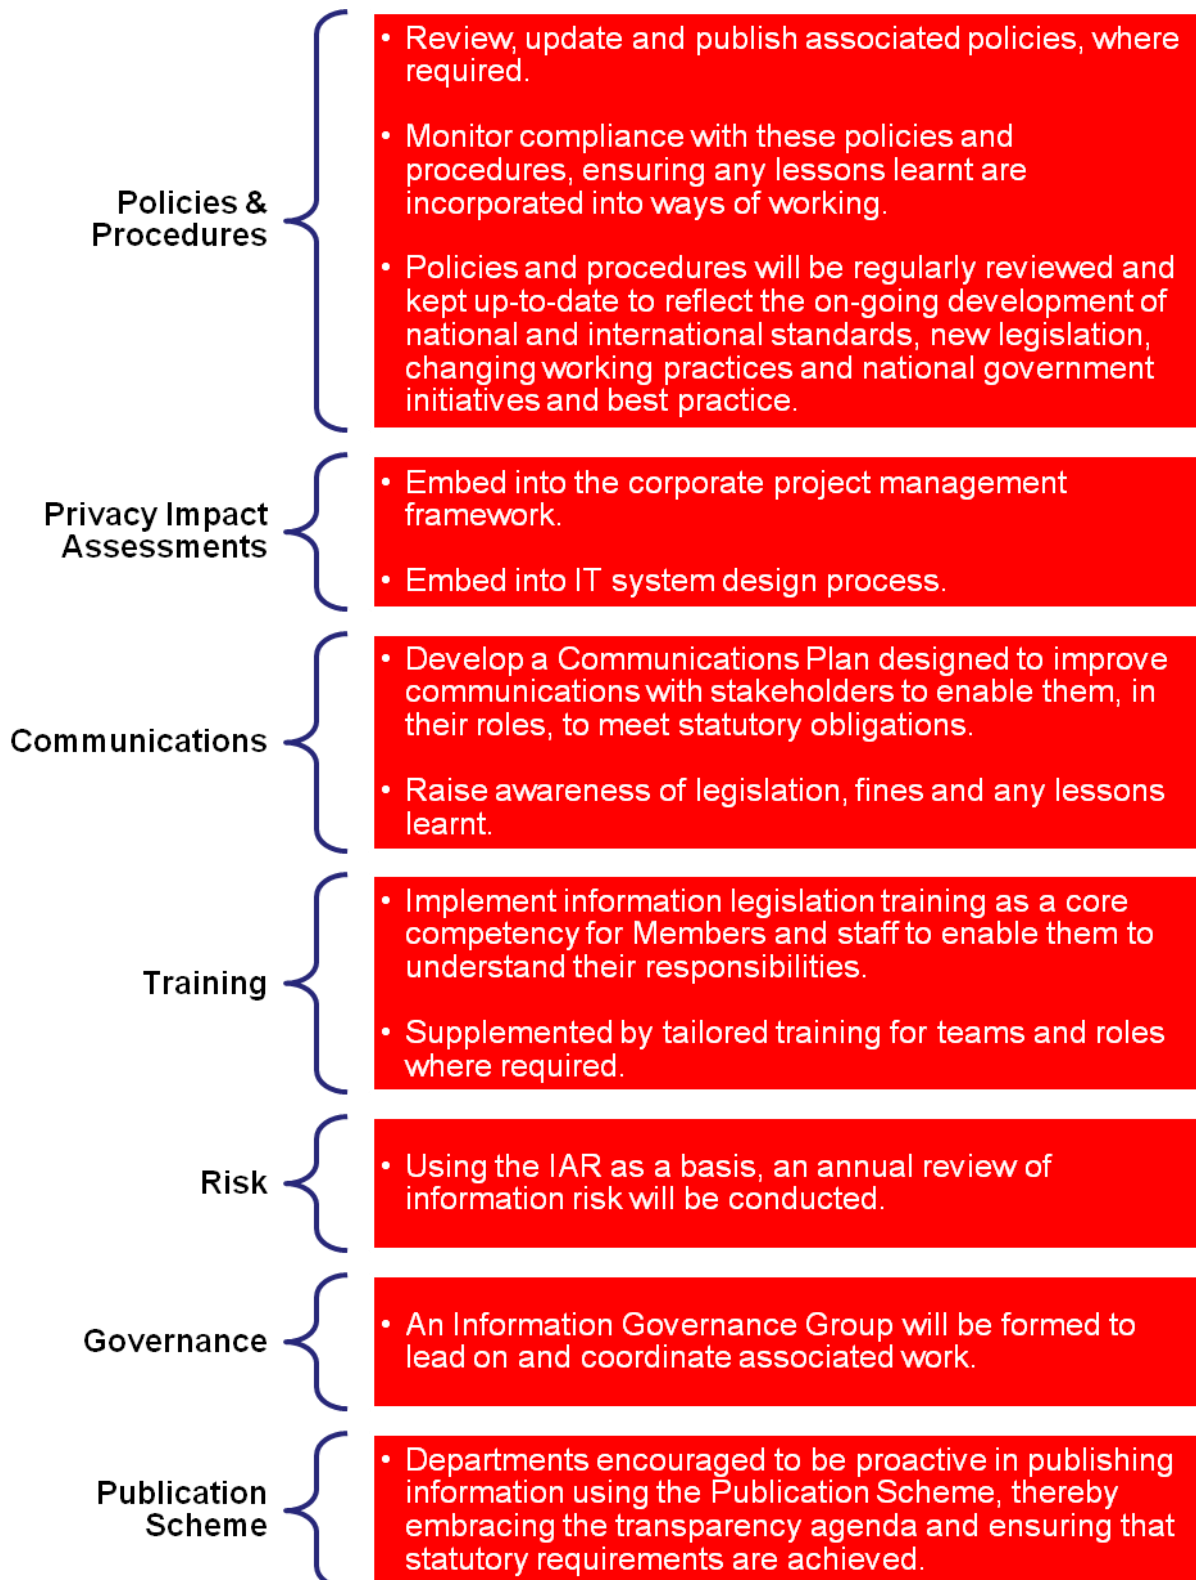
Policies & Procedures

• Review, update and publish associated policies, where required.

• Monitor compliance with these policies and procedures, ensuring any lessons learnt are incorporated into ways of working.

• Policies and procedures will be regularly reviewed and kept up-to-date to reflect the on-going development of national and international standards, new legislation, changing working practices and national government initiatives and best practice.

Privacy Impact Assessments

• Embed into the corporate project management framework.

• Embed into IT system design process.

Communications

• Develop a Communications Plan designed to improve communications with stakeholders to enable them, in their roles, to meet statutory obligations.

• Raise awareness of legislation, fines and any lessons learnt.

Training

• Implement information legislation training as a core competency for Members and staff to enable them to understand their responsibilities.

• Supplemented by tailored training for teams and roles where required.

Risk

• Using the IAR as a basis, an annual review of information risk will be conducted.

Governance

• An Information Governance Group will be formed to lead on and coordinate associated work.

Publication Scheme

• Departments encouraged to be proactive in publishing information using the Publication Scheme, thereby embracing the transparency agenda and ensuring that statutory requirements are achieved.